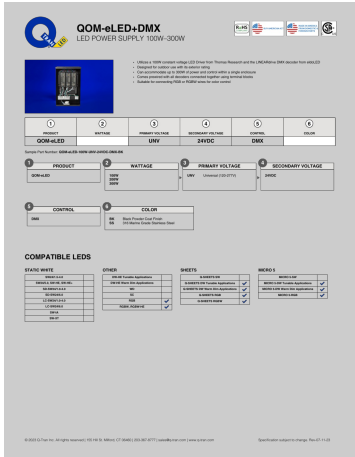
QOM-eLED+DMX
LED POWER SUPPLY 100W–300W

• Utilizes a 100W constant voltage LED Driver from Thomas Research and the LINEARdrive DMX decoder from eldoLED
• Designed for outdoor use with its cabinet rating
• Can accommodate up to 300W of power and control within a single enclosure
• Comes prewired with all decoders connected together using terminal blocks
• Suitable for connecting RGB or RGBW wired for color control

| 1 | 2 | 3 | 4 | 5 | 6 |
|---|---|---|---|---|---|
| PRODUCT | WATTAGE | PRIMARY VOLTAGE | SECONDARY VOLTAGE | CONTROL | COLOR |
| QOM-eLED | | UNV | 24VDC | DMX | |

Sample Part Number: QOM-eLED-100W-UNV-24VDC-DMX-BK

1 PRODUCT
QOM-eLED

2 WATTAGE
100W
200W
300W

3 PRIMARY VOLTAGE
UNV Universal (120-277V)

4 SECONDARY VOLTAGE
24VDC

5 CONTROL
DMX

6 COLOR
BK Black Powder Coat Finish
SS 316 Marine Grade Stainless Steel

COMPATIBLE LEDS

STATIC WHITE

| |
|---|
| DRIVEN 2.5-V |
| DRIVEN 2.5W HE-WL |
| EB-SWIVEL 2.5-V |
| EG-DRIVEN |
| LD-NEON 1.5-4.3 |
| LC-RIBBON 5 |
| SW-S |
| SW-ST |

OTHER

| | |
|---|---|
| EW-HE Tunable Applications | |
| EW-HE Warm Dim Applications | |
| EW | |
| HE | |
| RGBW | ✓ |
| RGBIC RGBW-HE | ✓ |

SHEETS

| | |
|---|---|
| Q-SHEETS 6W | |
| Q-SHEETS 6W Tunable Applications | ✓ |
| Q-SHEETS 6W Warm Dim Applications | ✓ |
| Q-SHEETS RGB | ✓ |
| Q-SHEETS RGBW | ✓ |

MICRO 5

| | |
|---|---|
| MICRO 5-SW | |
| MICRO 5-SW Tunable Applications | ✓ |
| MICRO 5-SW Warm Dim Applications | ✓ |
| MICRO 5-RGB | ✓ |

© 2023 Q-Tran Inc. All rights reserved. 155 Hill St. Milford, CT 06460 | 203-367-8777 | sales@q-tran.com | www.q-tran.com

Specification subject to change. Rev.07-11-23